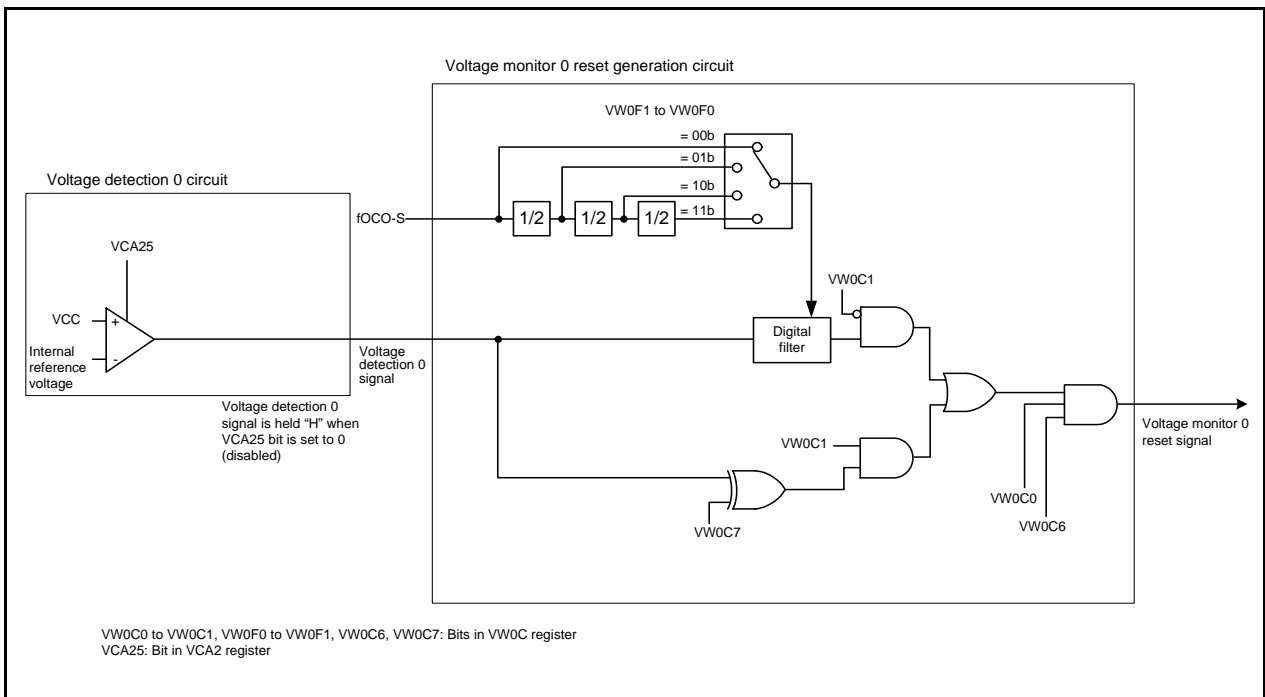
Voltage monitor 0 reset generation circuit

VW0F1 to VW0F0

= 00b
= 01b
= 10b
= 11b

Voltage detection 0 circuit

fOCO-S

1/2
1/2
1/2

VCA25

VW0C1

VCC
+
-
Internal reference voltage

Digital filter

Voltage detection 0 signal

Voltage detection 0 signal is held "H" when VCA25 bit is set to 0 (disabled)

VW0C1

Voltage monitor 0 reset signal

VW0C7

VW0C0

VW0C6

VW0C0 to VW0C1, VW0F0 to VW0F1, VW0C6, VW0C7: Bits in VW0C register
VCA25: Bit in VCA2 register